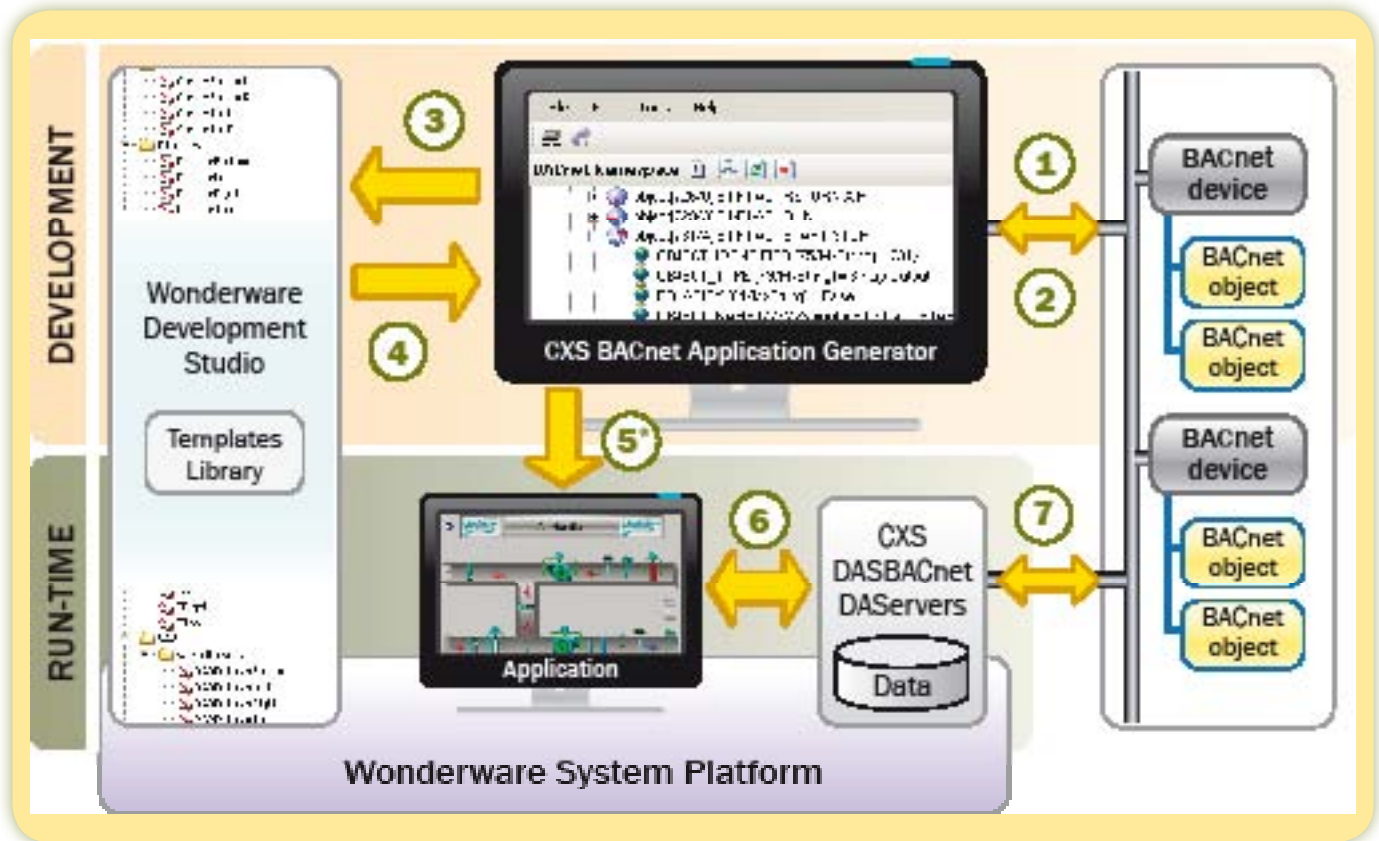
DEVELOPMENT

RUN-TIME

Wonderware Development Studio

Templates Library

3

4

CXS BACnet Application Generator

1

2

BACnet device

BACnet object

BACnet object

BACnet device

BACnet object

BACnet object

5*

6

7

Application

CXS DASBACnet DAServers

Data

Wonderware System Platform